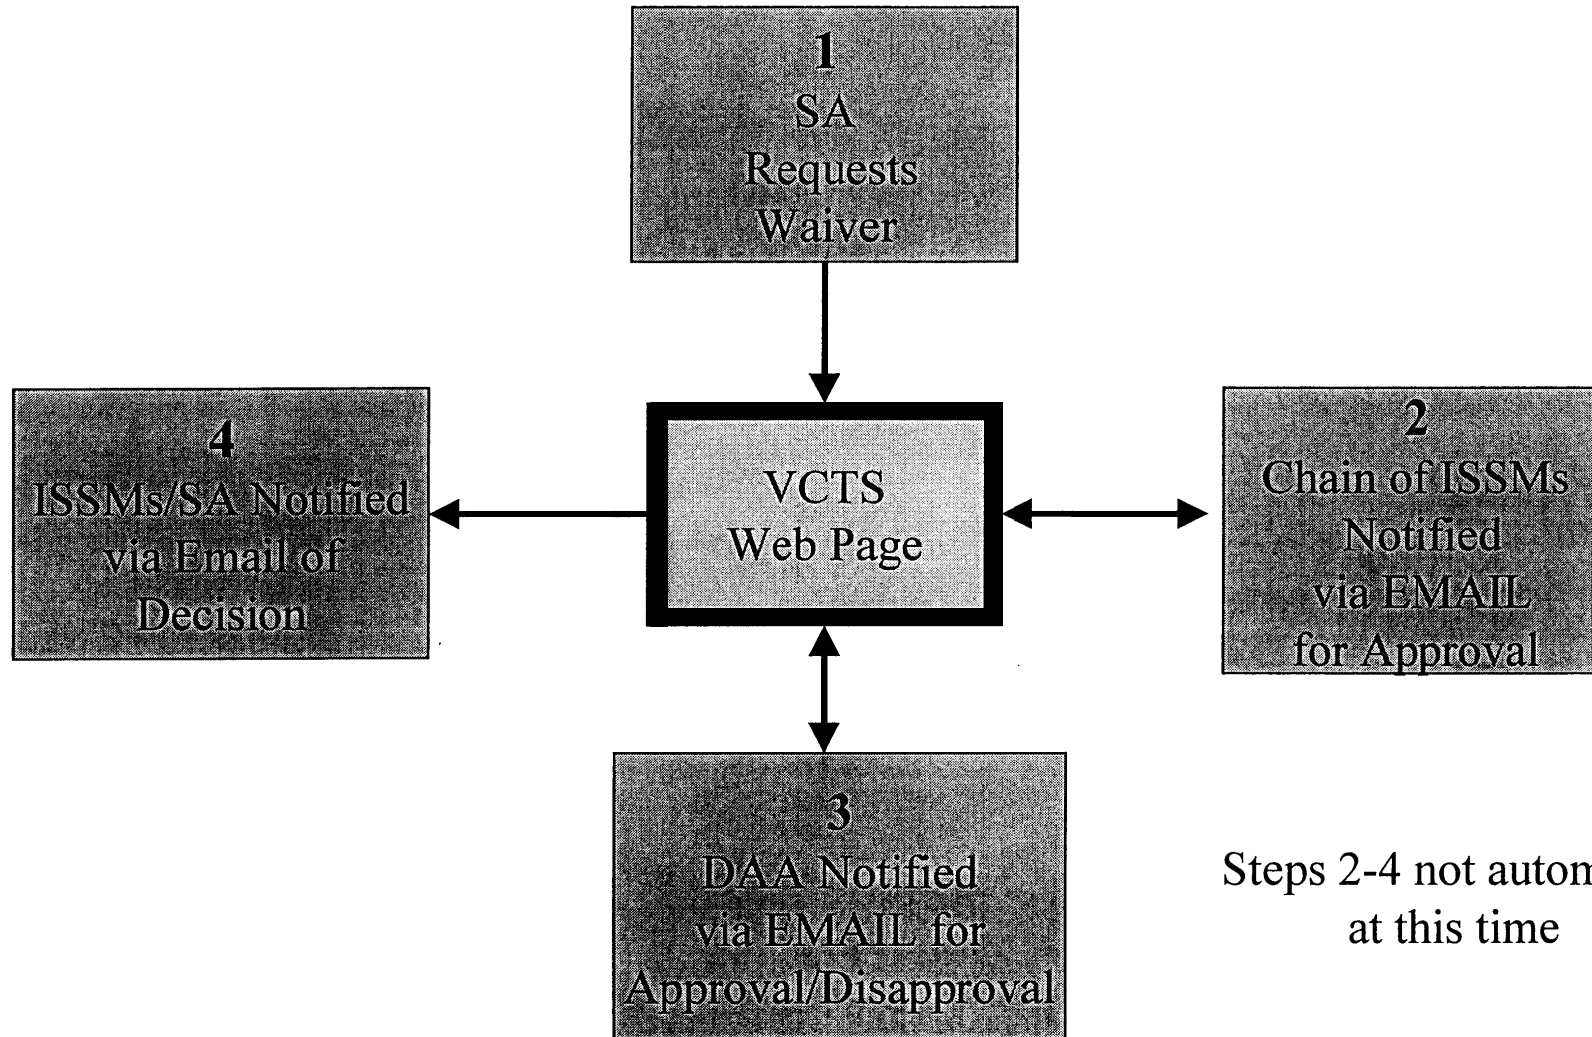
1
SA
Requests
Waiver

4
ISSMs/SA Notified
via Email of
Decision

VCTS
Web Page

2
Chain of ISSMs
Notified
via EMAIL
for Approval

3
DAA Notified
via EMAIL for
Approval/Disapproval

Steps 2-4 not autom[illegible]
at this time